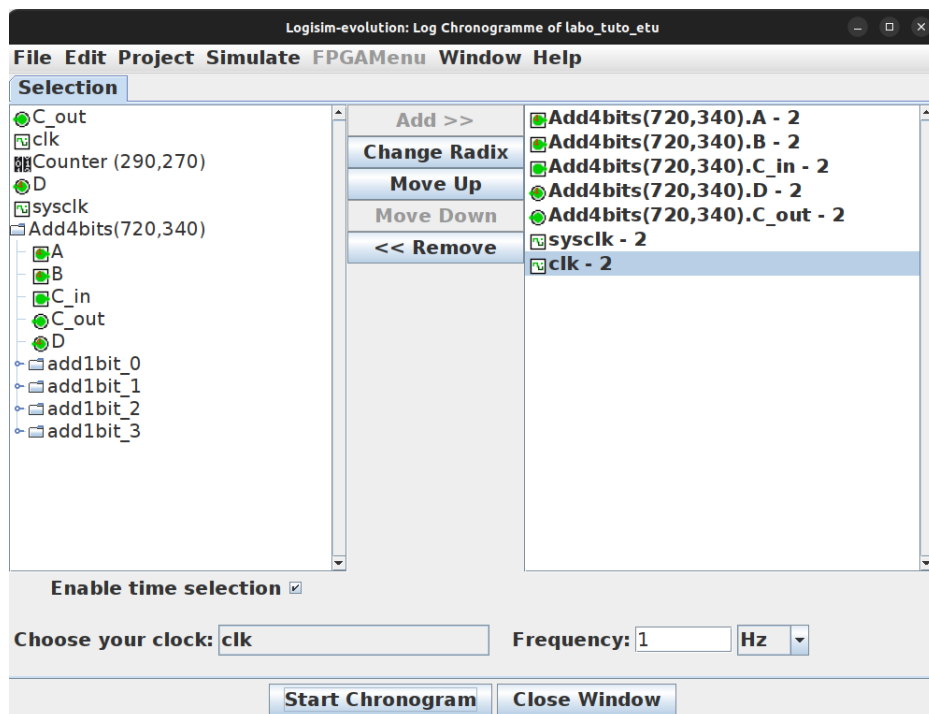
Logisim-evolution: Log Chronogramme of labo_tuto_etu

File Edit Project Simulate FPGAMenu Window Help

Selection

C_out
clk
Counter (290,270)
D
sysclk
Add4bits(720,340)
A
B
C_in
C_out
D
add1bit_0
add1bit_1
add1bit_2
add1bit_3

Add >>
Change Radix
Move Up
Move Down
<< Remove

Add4bits(720,340).A - 2
Add4bits(720,340).B - 2
Add4bits(720,340).C_in - 2
Add4bits(720,340).D - 2
Add4bits(720,340).C_out - 2
sysclk - 2
clk - 2

Enable time selection

Choose your clock: clk

Frequency: 1 Hz

Start Chronogram Close Window